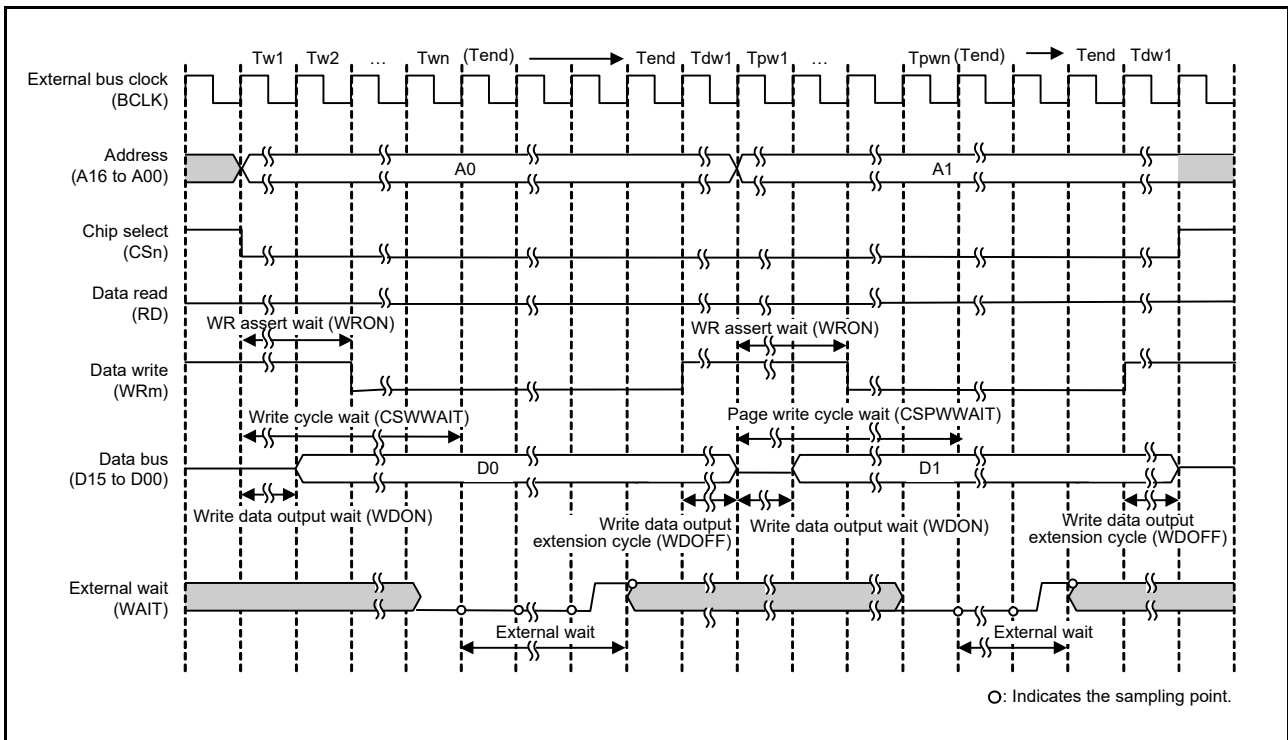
Tw1 Tw2 … Twn (Tend) Tend Tdw1 Tpw1 … Tpwn (Tend) Tend Tdw1

External bus clock (BCLK)

Address (A16 to A00)

A0

A1

Chip select (CSn)

Data read (RD)

WR assert wait (WRON)

WR assert wait (WRON)

Data write (WRm)

Write cycle wait (CSWWAIT)

Page write cycle wait (CSPWWAIT)

Data bus (D15 to D00)

D0

D1

Write data output wait (WDON)

Write data output extension cycle (WDOFF)

Write data output wait (WDON)

Write data output extension cycle (WDOFF)

External wait (WAIT)

External wait

External wait

○: Indicates the sampling point.